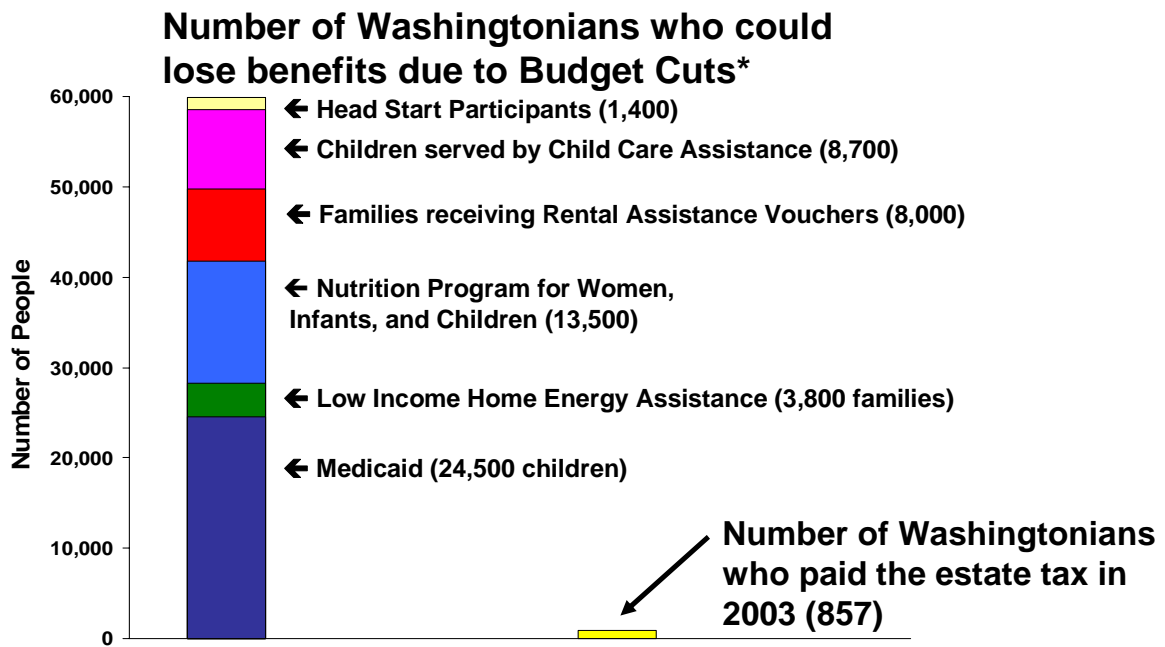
Number of Washingtonians who could lose benefits due to Budget Cuts*

60,000
50,000
40,000
30,000
20,000
10,000
0

Number of People

← Head Start Participants (1,400)
← Children served by Child Care Assistance (8,700)
← Families receiving Rental Assistance Vouchers (8,000)
← Nutrition Program for Women, Infants, and Children (13,500)
← Low Income Home Energy Assistance (3,800 families)
← Medicaid (24,500 children)

Number of Washingtonians who paid the estate tax in 2003 (857)